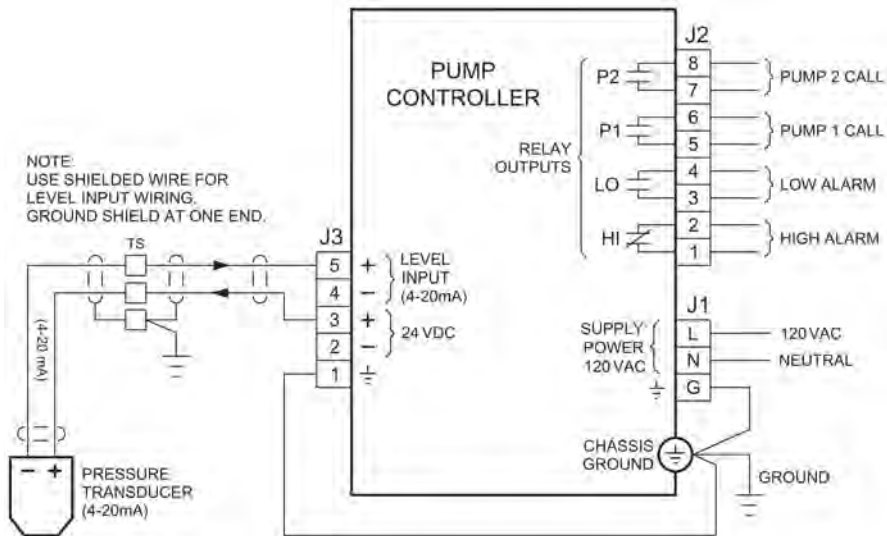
PUMP CONTROLLER

J2

P2

8

7

PUMP 2 CALL

P1

6

5

PUMP 1 CALL

RELAY OUTPUTS

LO

4

3

LOW ALARM

HI

2

1

HIGH ALARM

NOTE:
USE SHIELDED WIRE FOR LEVEL INPUT WIRING.
GROUND SHIELD AT ONE END.

TS

J3

5

4

3

2

1

+

−

LEVEL INPUT (4-20mA)

+

−

24 VDC

(4-20 mA)

J1

SUPPLY POWER 120 VAC

L

N

G

120 VAC

NEUTRAL

CHASSIS GROUND

GROUND

− +

PRESSURE TRANSDUCER (4-20mA)